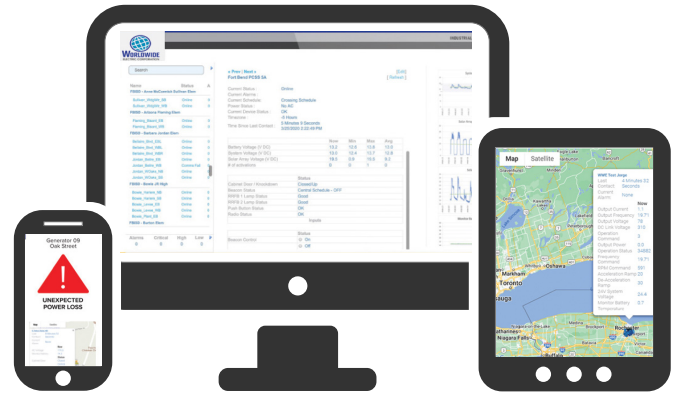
WORLDWIDE

Search

Name Status

< Prev | Next >
Fort Bend PCSS 3A

Current Status: Online
Current Schedule: Crossing Schedule
Power Status: No AC
Current Device Status: OK

Battery Voltage (V DC)
System Voltage (V DC)

Status

Alarms Critical High Low

Map Satellite

Oshawa
Markham
Toronto
Rochester

Generator 09
Oak Street

UNEXPECTED
POWER LOSS